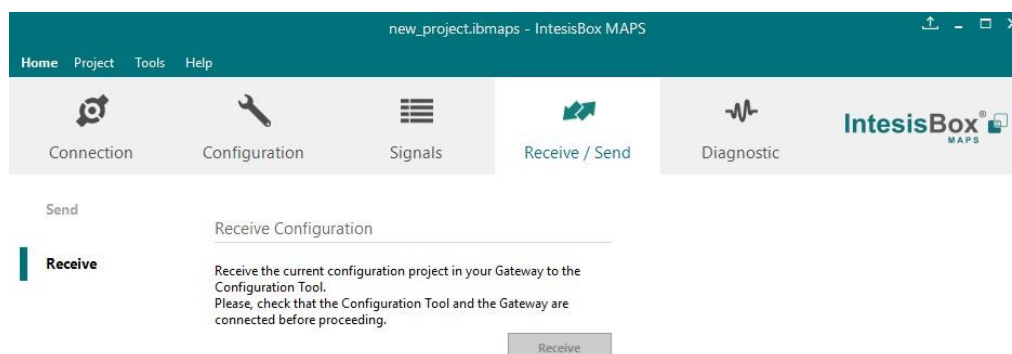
new_project.ibmaps - IntesisBox MAPS

Home Project Tools Help

Connection Configuration Signals Receive / Send Diagnostic

IntesisBox® MAPS

Send

Receive

Receive Configuration

Receive the current configuration project in your Gateway to the Configuration Tool.
Please, check that the Configuration Tool and the Gateway are connected before proceeding.

Receive